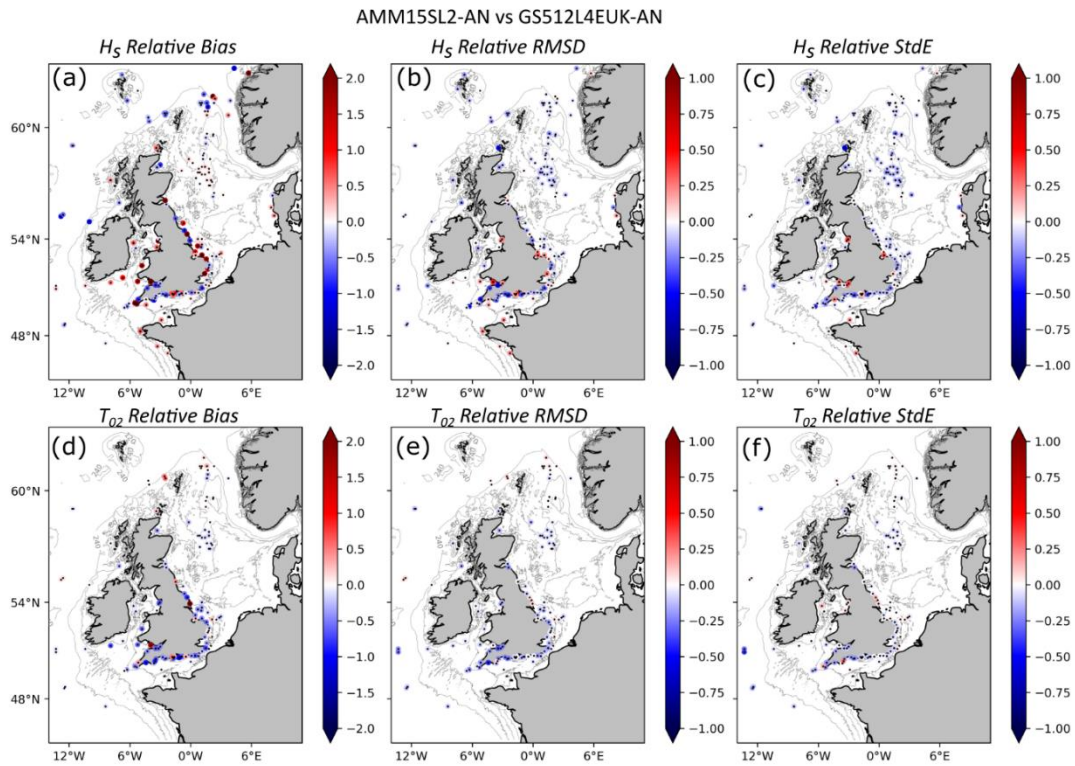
AMM15SL2-AN vs GS512L4EUK-AN

$H_S$ Relative Bias
(a)
60°N
54°N
48°N
12°W 6°W 0°W 6°E
2.0 1.5 1.0 0.5 0.0 -0.5 -1.0 -1.5 -2.0

$H_S$ Relative RMSD
(b)
12°W 6°W 0°W 6°E
1.00 0.75 0.50 0.25 0.00 -0.25 -0.50 -0.75 -1.00

$H_S$ Relative StdE
(c)
12°W 6°W 0°W 6°E
1.00 0.75 0.50 0.25 0.00 -0.25 -0.50 -0.75 -1.00

$T_{02}$ Relative Bias
(d)
60°N
54°N
48°N
12°W 6°W 0°W 6°E
2.0 1.5 1.0 0.5 0.0 -0.5 -1.0 -1.5 -2.0

$T_{02}$ Relative RMSD
(e)
12°W 6°W 0°W 6°E
1.00 0.75 0.50 0.25 0.00 -0.25 -0.50 -0.75 -1.00

$T_{02}$ Relative StdE
(f)
12°W 6°W 0°W 6°E
1.00 0.75 0.50 0.25 0.00 -0.25 -0.50 -0.75 -1.00